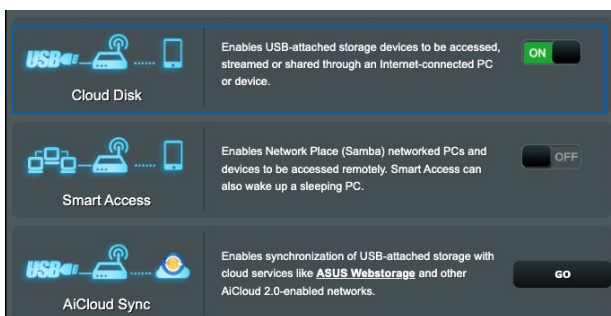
USB

Cloud Disk

Enables USB-attached storage devices to be accessed, streamed or shared through an Internet-connected PC or device.

ON

Smart Access

Enables Network Place (Samba) networked PCs and devices to be accessed remotely. Smart Access can also wake up a sleeping PC.

OFF

USB

AiCloud Sync

Enables synchronization of USB-attached storage with cloud services like ASUS Webstorage and other AiCloud 2.0-enabled networks.

GO